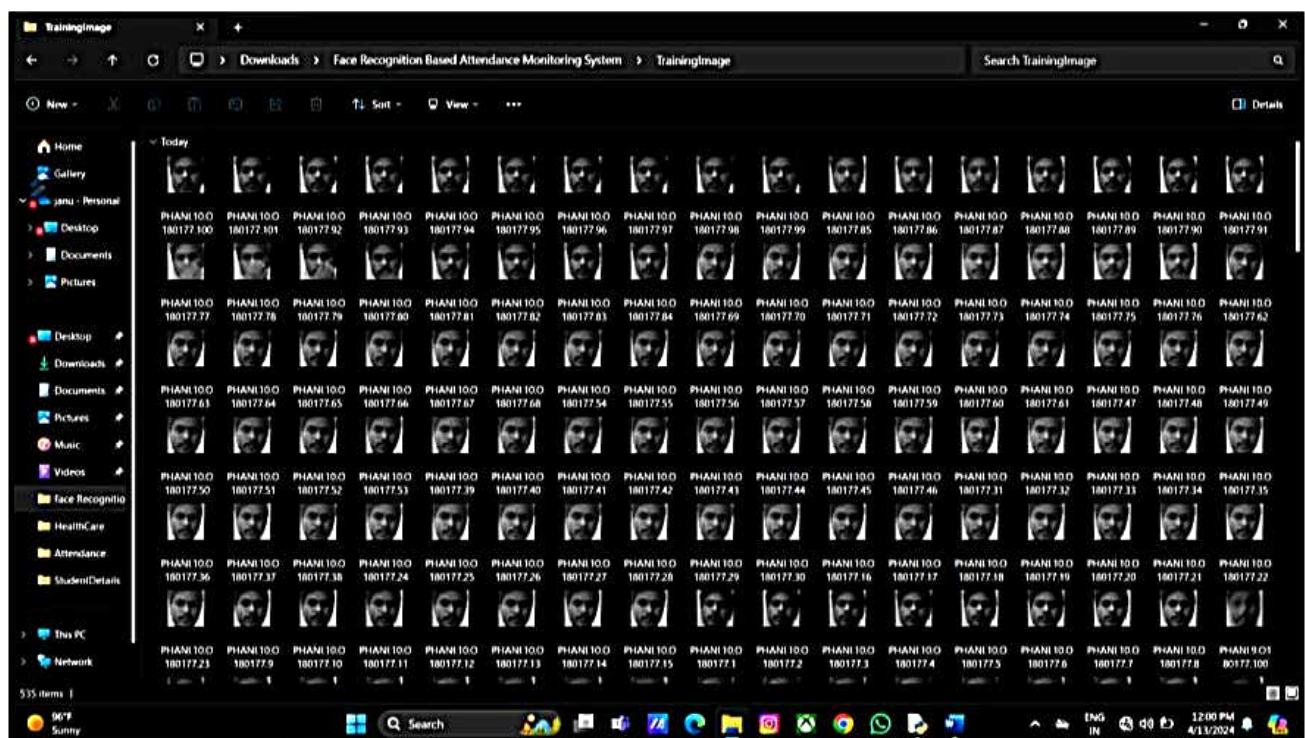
TrainingImage

Downloads > Face Recognition Based Attendance Monitoring System > TrainingImage

Search TrainingImage

New · Sort · View · ...

Details

Home
Gallery
janu - Personal
Desktop
Documents
Pictures

Desktop
Downloads
Documents
Pictures
Music
Videos
face Recognitio
HealthCare
Attendance
StudentDetails

This PC
Network

Today

PHANI.10.0 180177.100
PHANI.10.0 180177.101
PHANI.10.0 180177.92
PHANI.10.0 180177.93
PHANI.10.0 180177.94
PHANI.10.0 180177.95
PHANI.10.0 180177.96
PHANI.10.0 180177.97
PHANI.10.0 180177.98
PHANI.10.0 180177.99
PHANI.10.0 180177.85
PHANI.10.0 180177.86
PHANI.10.0 180177.87
PHANI.10.0 180177.88
PHANI.10.0 180177.89
PHANI.10.0 180177.90
PHANI.10.0 180177.91

PHANI.10.0 180177.77
PHANI.10.0 180177.78
PHANI.10.0 180177.79
PHANI.10.0 180177.80
PHANI.10.0 180177.81
PHANI.10.0 180177.82
PHANI.10.0 180177.83
PHANI.10.0 180177.84
PHANI.10.0 180177.69
PHANI.10.0 180177.70
PHANI.10.0 180177.71
PHANI.10.0 180177.72
PHANI.10.0 180177.73
PHANI.10.0 180177.74
PHANI.10.0 180177.75
PHANI.10.0 180177.76
PHANI.10.0 180177.62

PHANI.10.0 180177.63
PHANI.10.0 180177.64
PHANI.10.0 180177.65
PHANI.10.0 180177.66
PHANI.10.0 180177.67
PHANI.10.0 180177.68
PHANI.10.0 180177.54
PHANI.10.0 180177.55
PHANI.10.0 180177.56
PHANI.10.0 180177.57
PHANI.10.0 180177.58
PHANI.10.0 180177.59
PHANI.10.0 180177.60
PHANI.10.0 180177.61
PHANI.10.0 180177.47
PHANI.10.0 180177.48
PHANI.10.0 180177.49

PHANI.10.0 180177.50
PHANI.10.0 180177.51
PHANI.10.0 180177.52
PHANI.10.0 180177.53
PHANI.10.0 180177.39
PHANI.10.0 180177.40
PHANI.10.0 180177.41
PHANI.10.0 180177.42
PHANI.10.0 180177.43
PHANI.10.0 180177.44
PHANI.10.0 180177.45
PHANI.10.0 180177.46
PHANI.10.0 180177.31
PHANI.10.0 180177.32
PHANI.10.0 180177.33
PHANI.10.0 180177.34
PHANI.10.0 180177.35

PHANI.10.0 180177.36
PHANI.10.0 180177.37
PHANI.10.0 180177.38
PHANI.10.0 180177.24
PHANI.10.0 180177.25
PHANI.10.0 180177.26
PHANI.10.0 180177.27
PHANI.10.0 180177.28
PHANI.10.0 180177.29
PHANI.10.0 180177.30
PHANI.10.0 180177.16
PHANI.10.0 180177.17
PHANI.10.0 180177.18
PHANI.10.0 180177.19
PHANI.10.0 180177.20
PHANI.10.0 180177.21
PHANI.10.0 180177.22

PHANI.10.0 180177.23
PHANI.10.0 180177.9
PHANI.10.0 180177.10
PHANI.10.0 180177.11
PHANI.10.0 180177.12
PHANI.10.0 180177.13
PHANI.10.0 180177.14
PHANI.10.0 180177.15
PHANI.10.0 180177.1
PHANI.10.0 180177.2
PHANI.10.0 180177.3
PHANI.10.0 180177.4
PHANI.10.0 180177.5
PHANI.10.0 180177.6
PHANI.10.0 180177.7
PHANI.10.0 180177.8
PHANI.9.01 80177.100

535 items |

96°F Sunny
Search
ENG IN
12:00 PM 4/13/2024